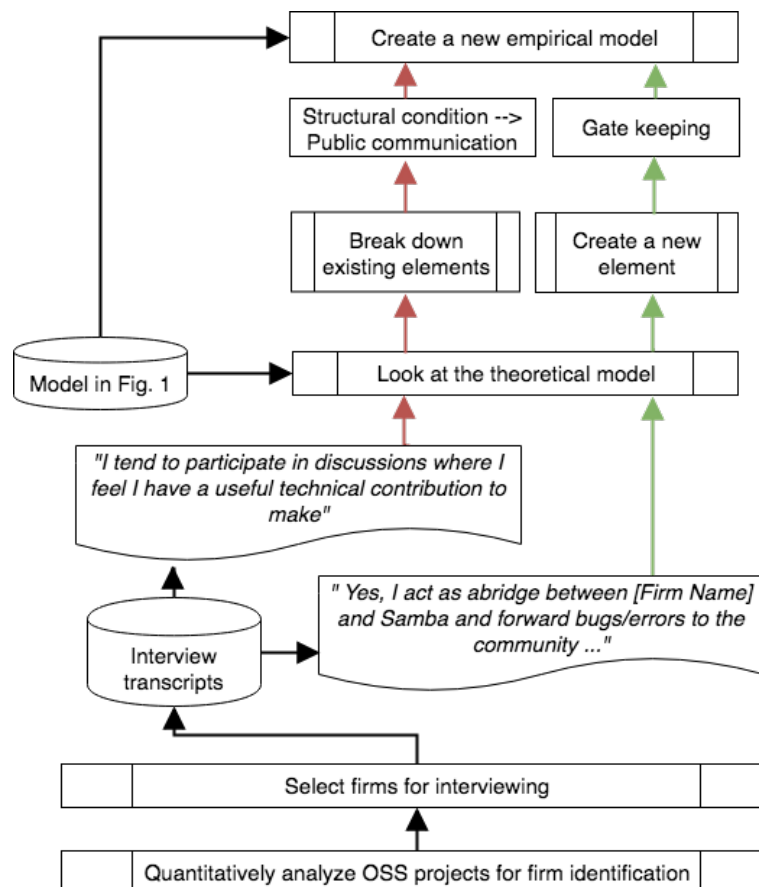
Create a new empirical model

Structural condition --> Public communication

Gate keeping

Break down existing elements

Create a new element

Model in Fig. 1

Look at the theoretical model

"I tend to participate in discussions where I feel I have a useful technical contribution to make"

" Yes, I act as abridge between [Firm Name] and Samba and forward bugs/errors to the community ..."

Interview transcripts

Select firms for interviewing

Quantitatively analyze OSS projects for firm identification